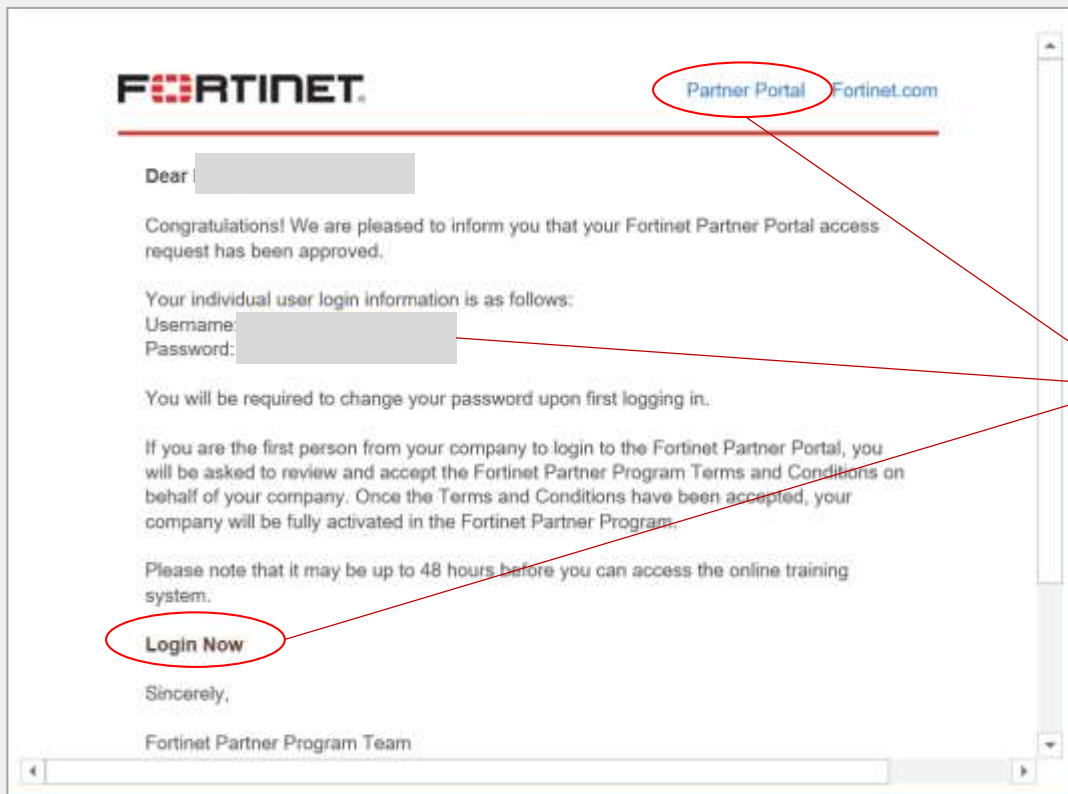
FORTINET.

Partner Portal Fortinet.com

Dear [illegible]

Congratulations! We are pleased to inform you that your Fortinet Partner Portal access request has been approved.

Your individual user login information is as follows:
Username: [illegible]
Password: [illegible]

You will be required to change your password upon first logging in.

If you are the first person from your company to login to the Fortinet Partner Portal, you will be asked to review and accept the Fortinet Partner Program Terms and Conditions on behalf of your company. Once the Terms and Conditions have been accepted, your company will be fully activated in the Fortinet Partner Program.

Please note that it may be up to 48 hours before you can access the online training system.

Login Now

Sincerely,

Fortinet Partner Program Team